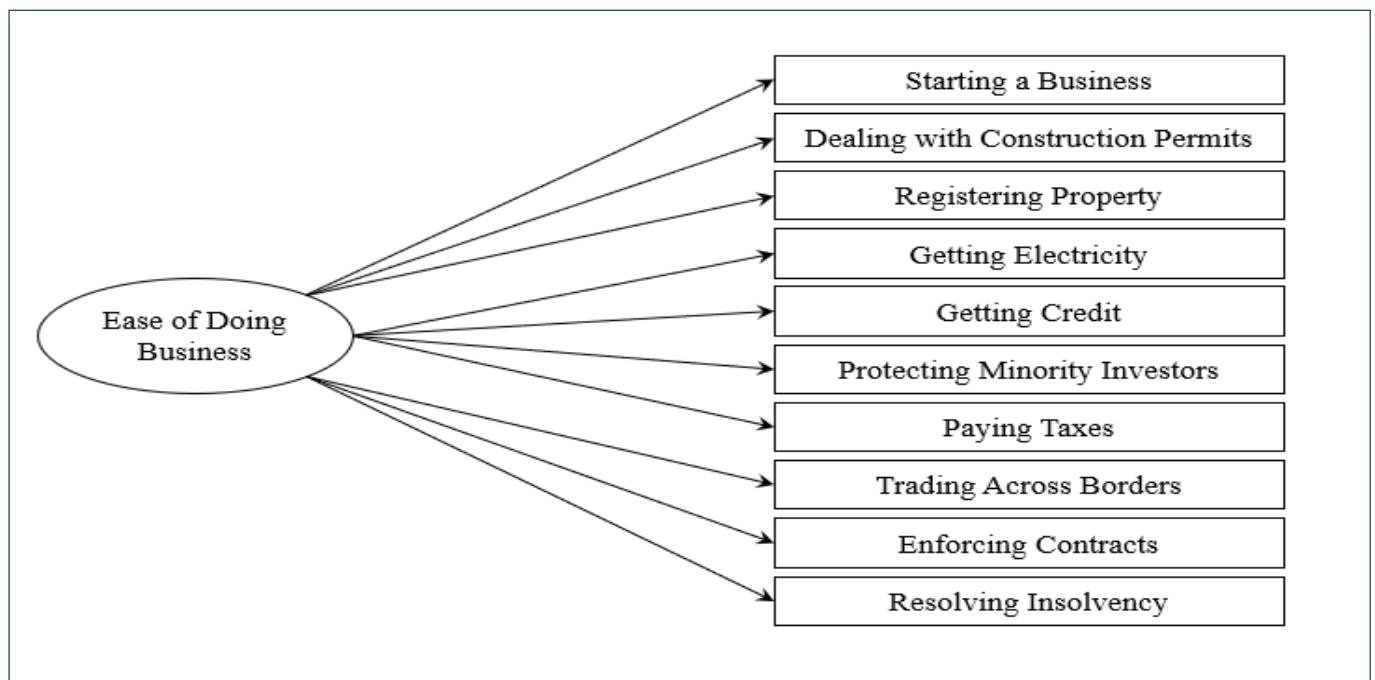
Ease of Doing Business

Starting a Business
Dealing with Construction Permits
Registering Property
Getting Electricity
Getting Credit
Protecting Minority Investors
Paying Taxes
Trading Across Borders
Enforcing Contracts
Resolving Insolvency